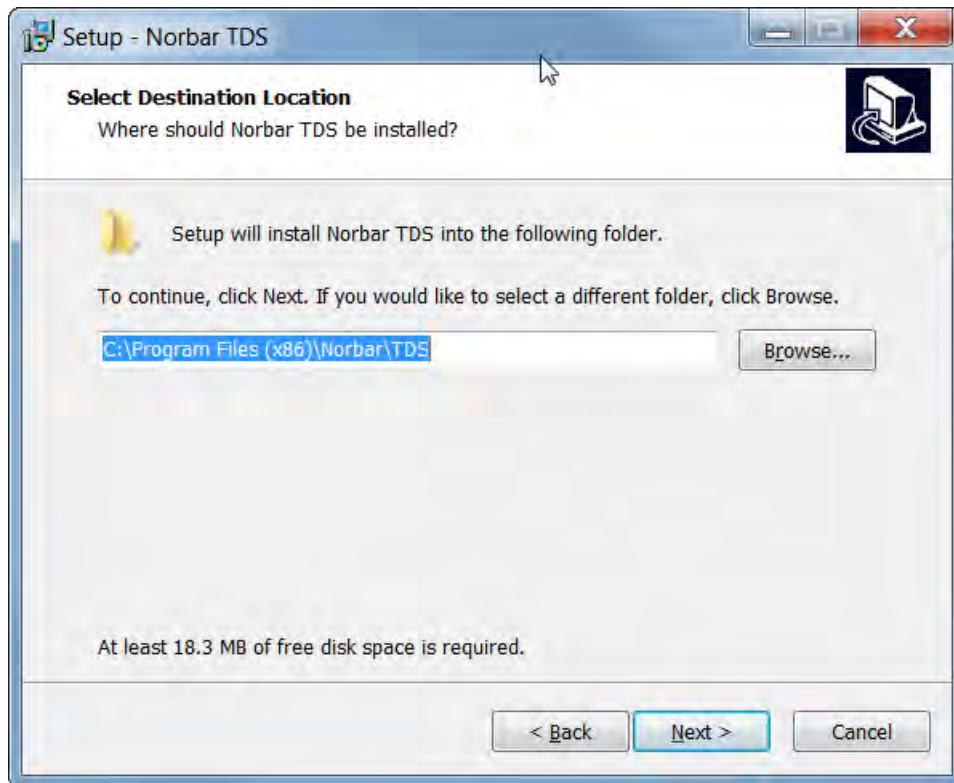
Setup - Norbar TDS

Select Destination Location
Where should Norbar TDS be installed?

Setup will install Norbar TDS into the following folder.

To continue, click Next. If you would like to select a different folder, click Browse.

C:\Program Files (x86)\Norbar\TDS

Browse...

At least 18.3 MB of free disk space is required.

< Back

Next >

Cancel